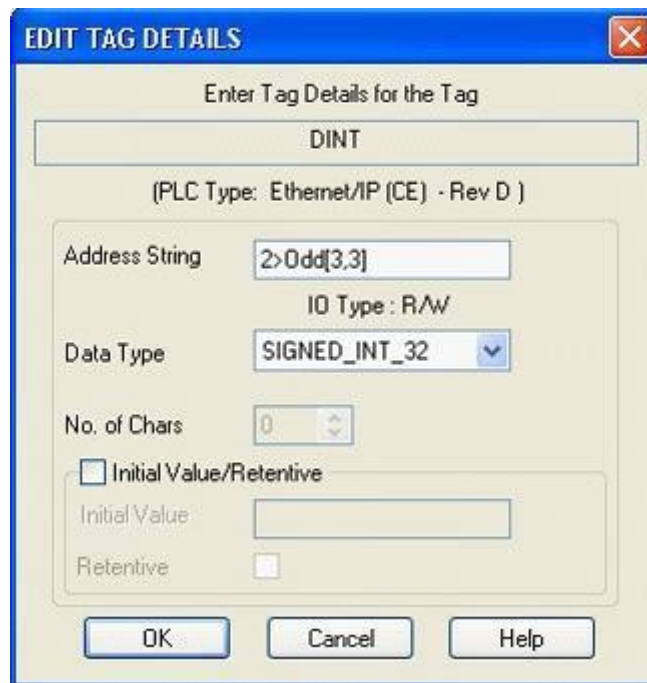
EDIT TAG DETAILS

Enter Tag Details for the Tag

DINT

(PLC Type: Ethernet/IP (CE) - Rev D )

Address String 2>Odd[3,3]

IO Type : R/W

Data Type SIGNED_INT_32

No. of Chars 0

Initial Value/Retentive

Initial Value

Retentive

OK Cancel Help